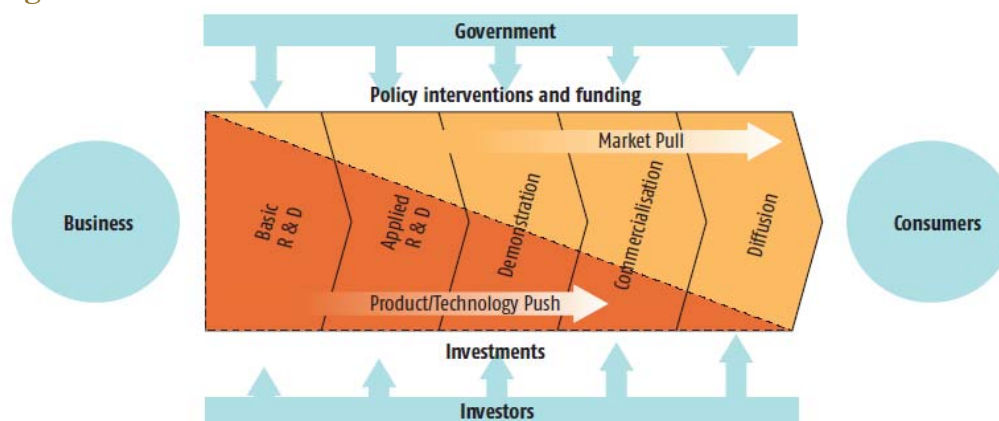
Government

Policy interventions and funding

Market Pull

Business

Basic R & D

Applied R & D

Demonstration

Commercialisation

Diffusion

Consumers

Product/Technology Push

Investments

Investors